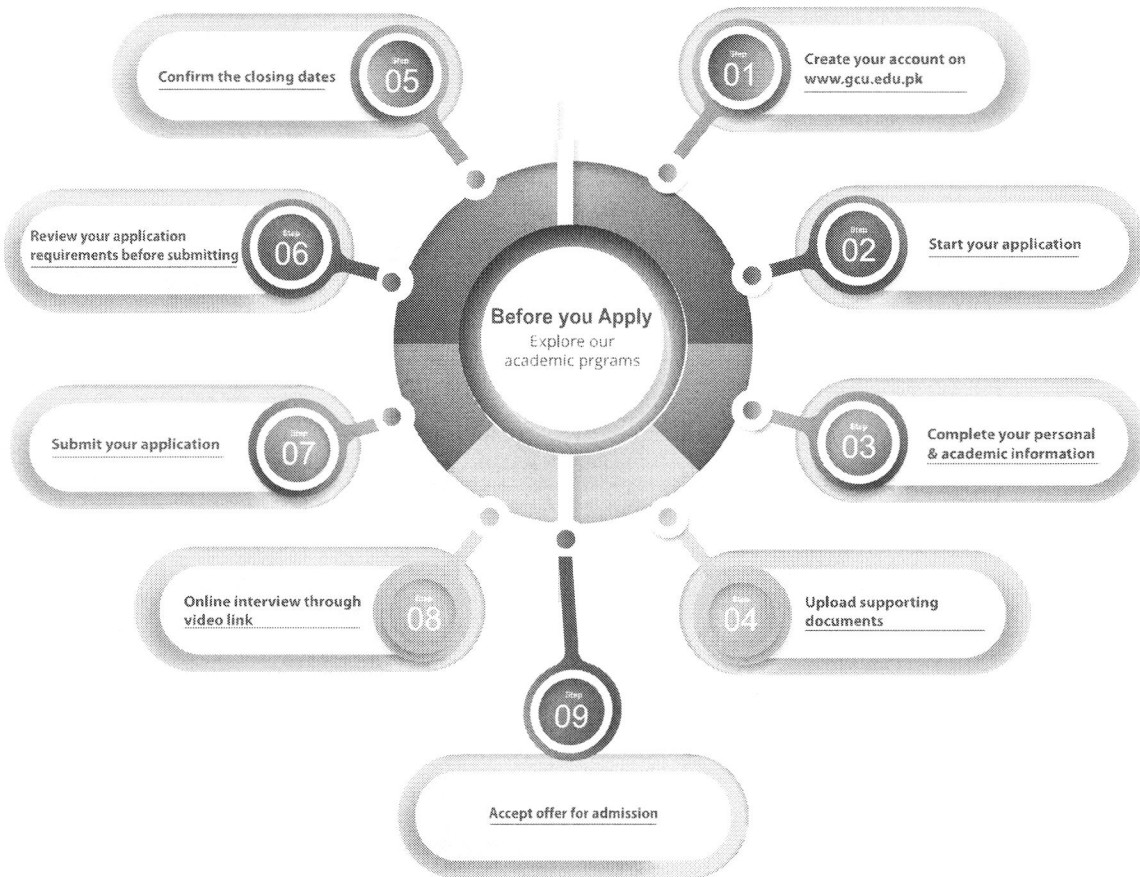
Before you Apply
Explore our academic prgrams

Step 01
Create your account on www.gcu.edu.pk

Step 02
Start your application

Step 03
Complete your personal & academic information

Step 04
Upload supporting documents

Step 05
Confirm the closing dates

Step 06
Review your application requirements before submitting

Step 07
Submit your application

Step 08
Online interview through video link

Step 09
Accept offer for admission